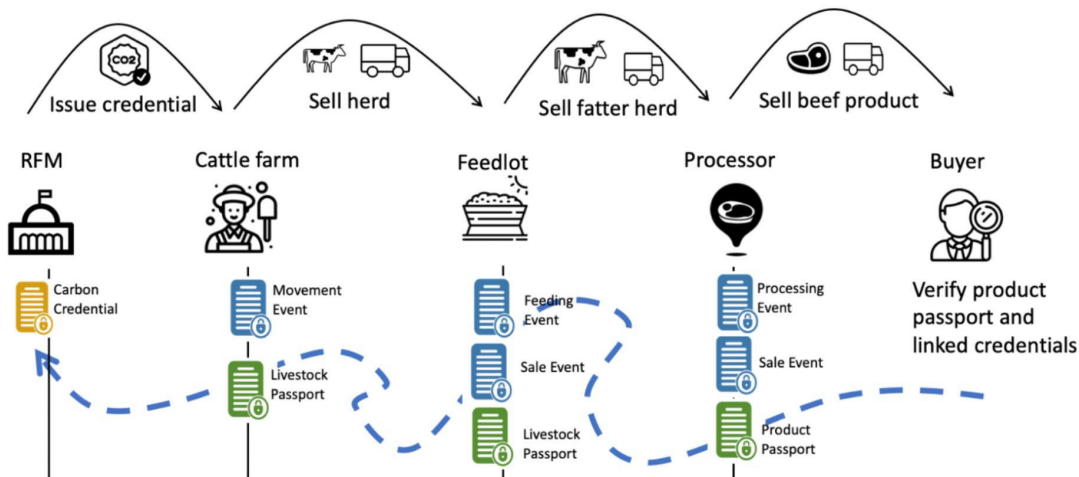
CO2

Issue credential

Sell herd

Sell fatter herd

Sell beef product

RFM

Cattle farm

Feedlot

Processor

Buyer

Carbon Credential

Movement Event

Livestock Passport

Feeding Event

Sale Event

Livestock Passport

Processing Event

Sale Event

Product Passport

Verify product passport and linked credentials